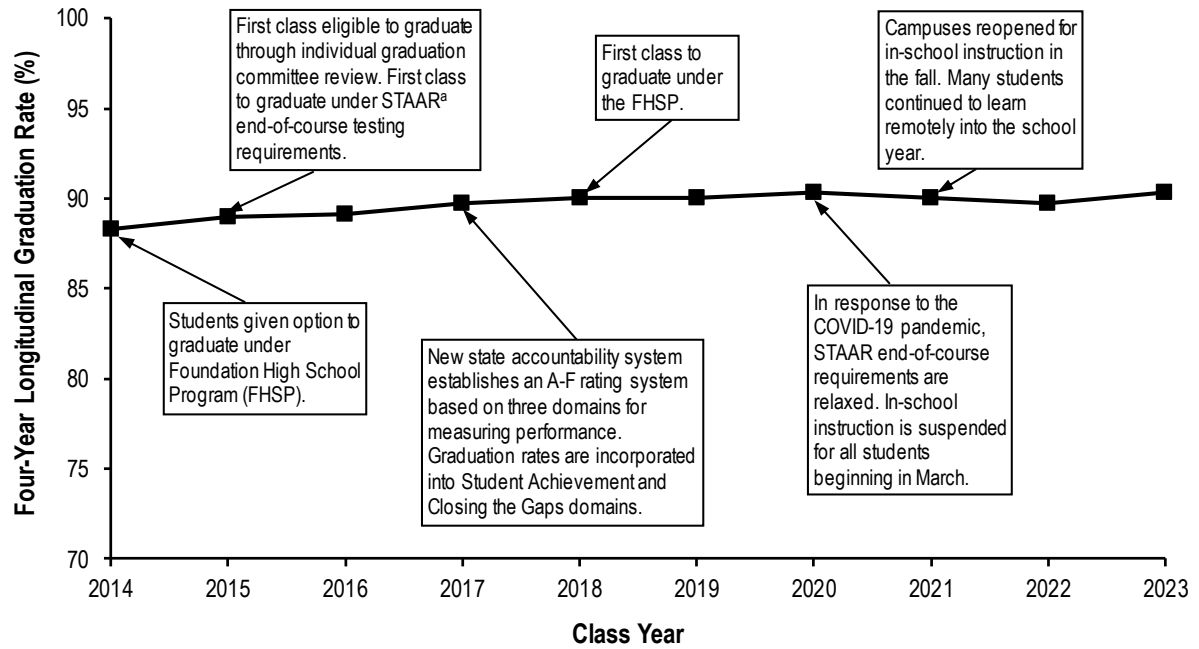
Four-Year Longitudinal Graduation Rate (%)

100
95
90
85
80
75
70

First class eligible to graduate through individual graduation committee review. First class to graduate under STAAR$^a$ end-of-course testing requirements.

First class to graduate under the FHSP.

Campuses reopened for in-school instruction in the fall. Many students continued to learn remotely into the school year.

Students given option to graduate under Foundation High School Program (FHSP).

New state accountability system establishes an A-F rating system based on three domains for measuring performance. Graduation rates are incorporated into Student Achievement and Closing the Gaps domains.

In response to the COVID-19 pandemic, STAAR end-of-course requirements are relaxed. In-school instruction is suspended for all students beginning in March.

2014 2015 2016 2017 2018 2019 2020 2021 2022 2023

Class Year